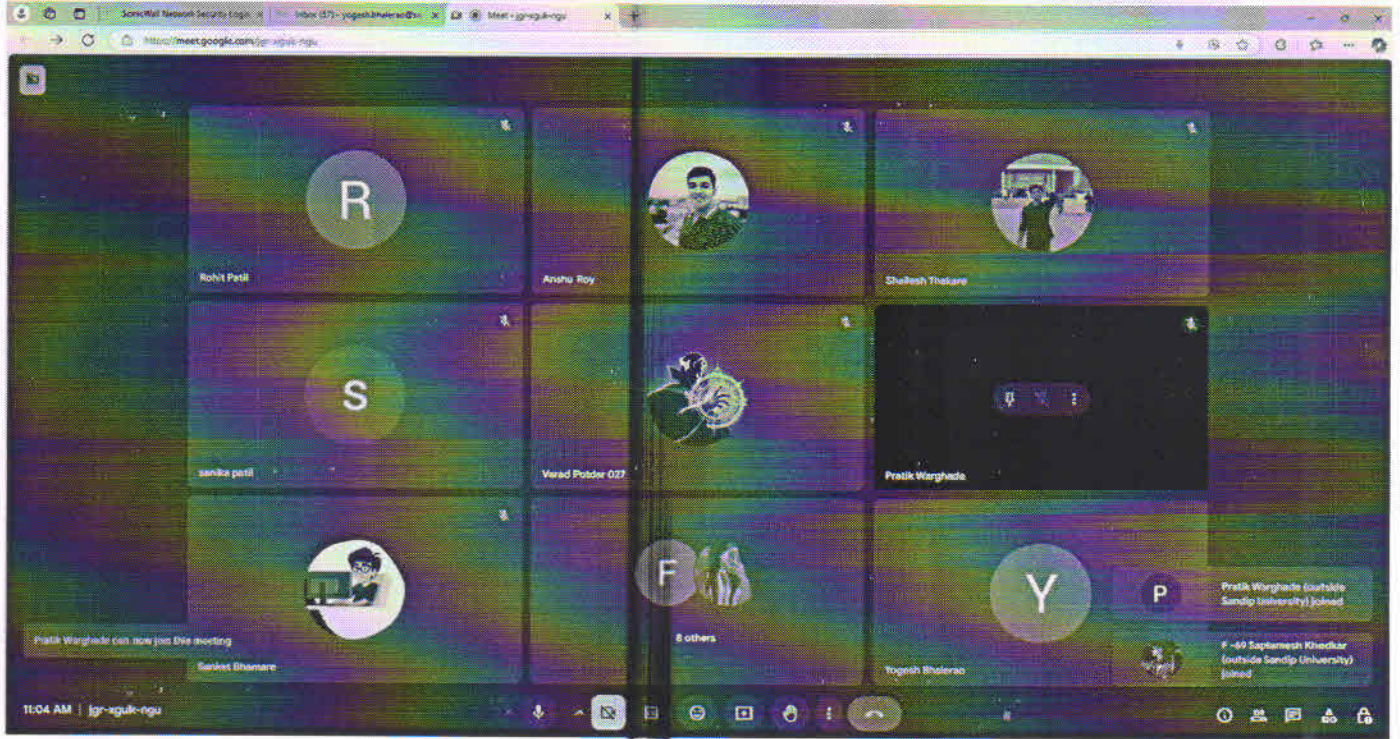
SonicWall Network Security Login
Inbox (57) - yogesh.bhalerao@s
Meet - jgr-xguk-ngu
https://meet.google.com/jgr-xguk-ngu

R
Rohit Patil
Anshu Roy
Shailesh Thakare
S
sanika patil
Verad Poddar 027
Pratik Warghade
Pratik Warghade can now join this meeting
Sanket Bhamare
F
8 others
Y
Yogesh Bhalerao
P
Pratik Warghade (outside Sandip University) joined
F -69 Saptamesh Khedkar (outside Sandip University) joined
11:04 AM | jgr-xguk-ngu